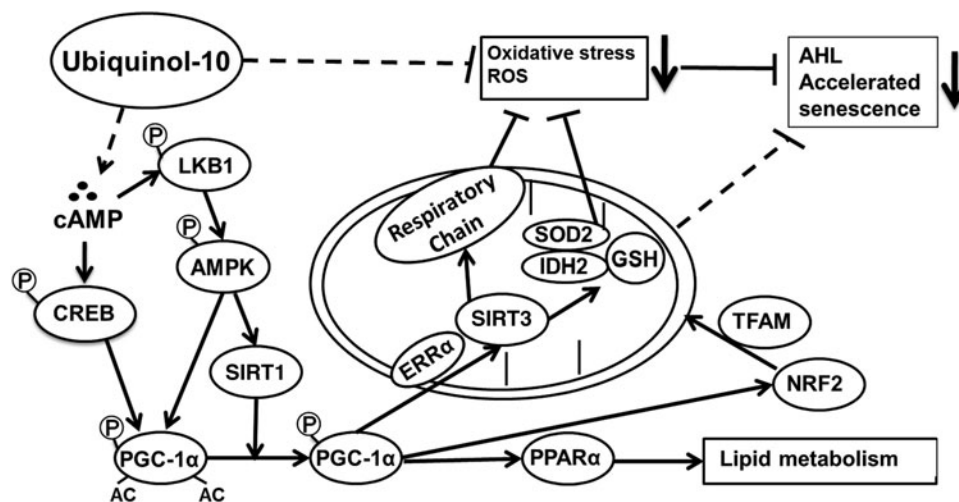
Ubiquinol-10

Oxidative stress
ROS

AHL
Accelerated senescence

P
LKB1

cAMP

P
AMPK

P
CREB

SIRT1

Respiratory Chain

SOD2
IDH2
GSH

SIRT3

ERRα

TFAM

NRF2

P
PGC-1α
AC AC

P
PGC-1α

PPARα

Lipid metabolism